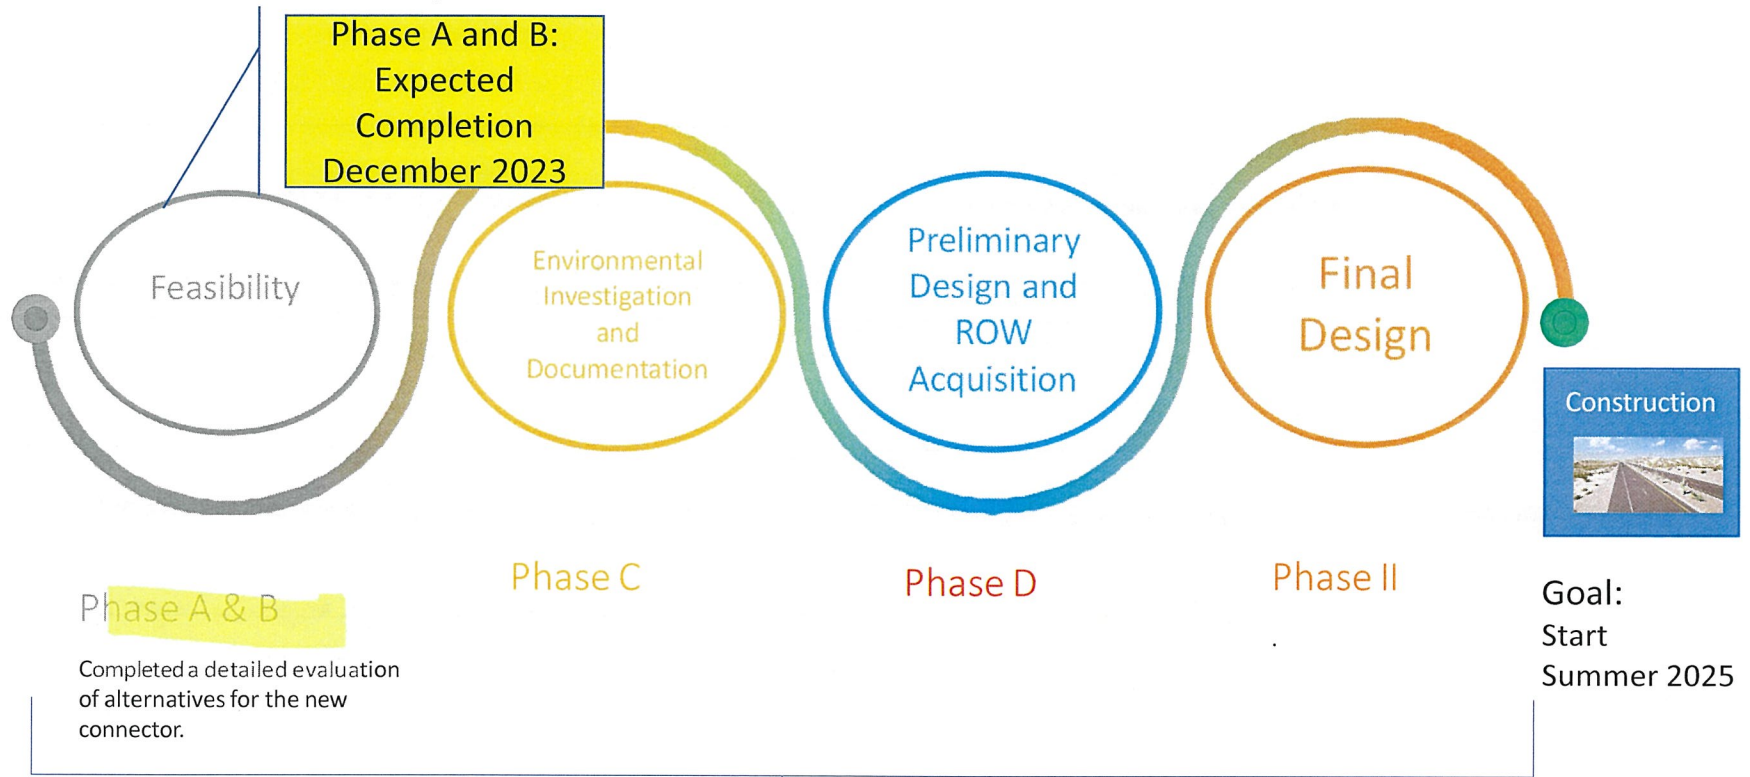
Phase A and B: Expected Completion December 2023

Feasibility

Environmental Investigation and Documentation

Preliminary Design and ROW Acquisition

Final Design

Construction

Phase A & B

Completed a detailed evaluation of alternatives for the new connector.

Phase C

Phase D

Phase II

Goal:
Start
Summer 2025